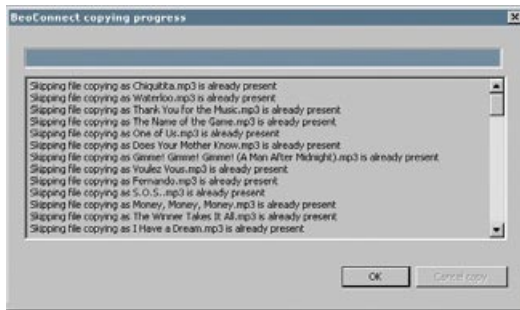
BeoConnect copying progress

Skipping file copying as Chiquitita.mp3 is already present
Skipping file copying as Waterloo.mp3 is already present
Skipping file copying as Thank You for the Music.mp3 is already present
Skipping file copying as The Name of the Game.mp3 is already present
Skipping file copying as One of Us.mp3 is already present
Skipping file copying as Does Your Mother Know.mp3 is already present
Skipping file copying as Gimme! Gimme! Gimme! (A Man After Midnight).mp3 is already present
Skipping file copying as Voulez Vous.mp3 is already present
Skipping file copying as Fernando.mp3 is already present
Skipping file copying as S.O.S..mp3 is already present
Skipping file copying as Money, Money, Money.mp3 is already present
Skipping file copying as The Winner Takes It All.mp3 is already present
Skipping file copying as I Have a Dream.mp3 is already present

OK
Cancel copy